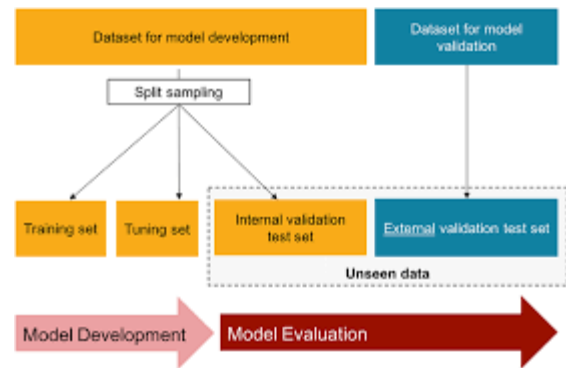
Dataset for model development

Dataset for model validation

Split sampling

Training set

Tuning set

Internal validation test set

External validation test set

Unseen data

Model Development

Model Evaluation